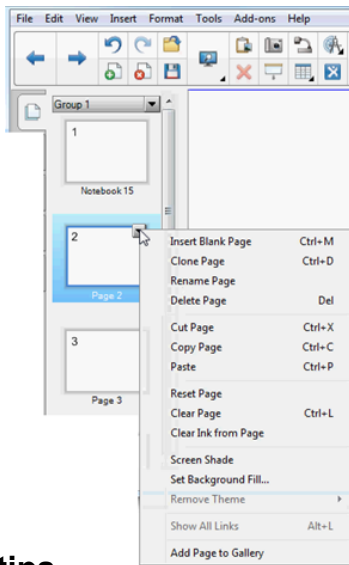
File Edit View Insert Format Tools Add-ons Help

Group 1

1

Notebook 15

2

Page 2

3

Page 3

| | |
|---|---|
| Insert Blank Page | Ctrl+M |
| Clone Page | Ctrl+D |
| Rename Page | |
| Delete Page | Del |
| Cut Page | Ctrl+X |
| Copy Page | Ctrl+C |
| Paste | Ctrl+P |
| Reset Page | |
| Clear Page | Ctrl+L |
| Clear Ink from Page | |
| Screen Shade | |
| Set Background Fill... | |
| Remove Theme | |
| Show All Links | Alt+L |
| Add Page to Gallery | |

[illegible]tips